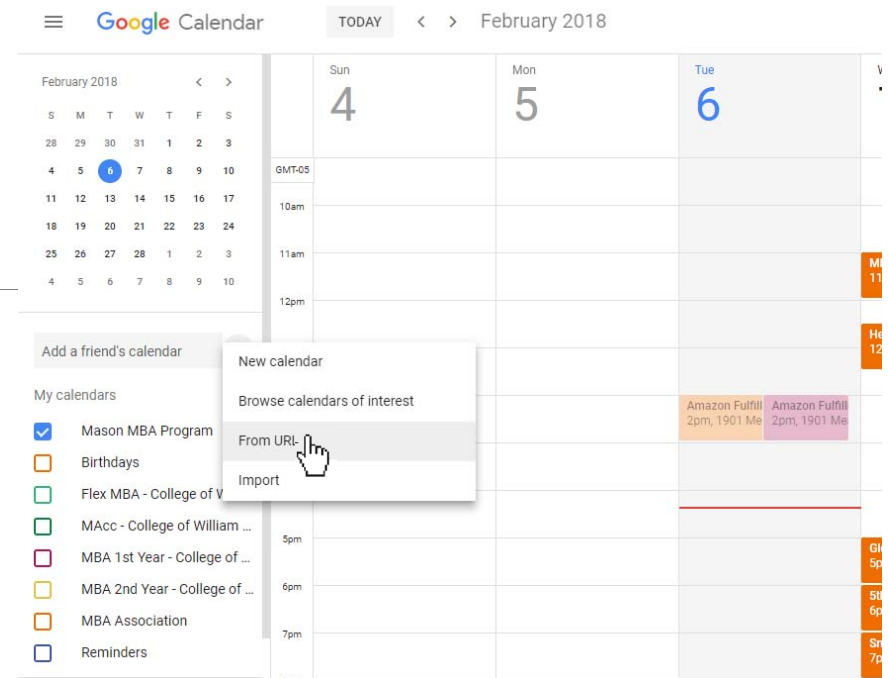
Google Calendar

TODAY

February 2018

February 2018

| S | M | T | W | T | F | S |
|---|---|---|---|---|---|---|
| 28 | 29 | 30 | 31 | 1 | 2 | 3 |
| 4 | 5 | 6 | 7 | 8 | 9 | 10 |
| 11 | 12 | 13 | 14 | 15 | 16 | 17 |
| 18 | 19 | 20 | 21 | 22 | 23 | 24 |
| 25 | 26 | 27 | 28 | 1 | 2 | 3 |
| 4 | 5 | 6 | 7 | 8 | 9 | 10 |

Add a friend's calendar

My calendars

Mason MBA Program

Birthdays

Flex MBA - College of W

MAcc - College of William ...

MBA 1st Year - College of ...

MBA 2nd Year - College of ...

MBA Association

Reminders

New calendar

Browse calendars of interest

From URL

Import

Sun 4

Mon 5

Tue 6

W

GMT-05

10am

11am

12pm

5pm

6pm

7pm

Amazon Fulfill 2pm, 1901 Me

Amazon Fulfill 2pm, 1901 Me

MI 11

He 12

Gl 5p

5t 6p

Sn 7p